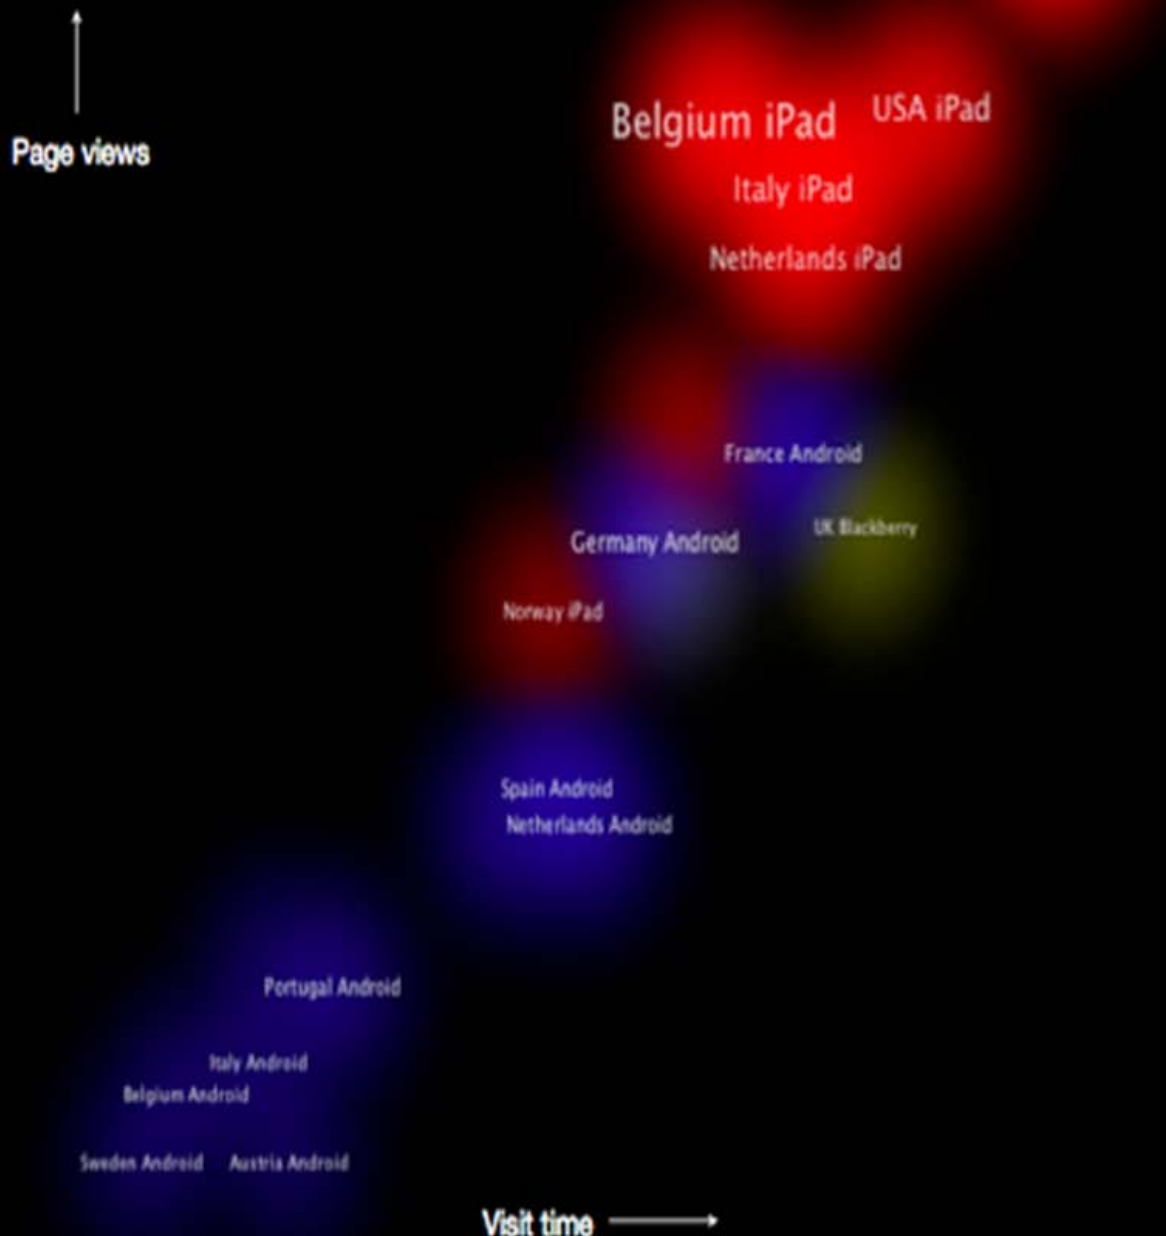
Page views

Belgium iPad
USA iPad
Italy iPad
Netherlands iPad

France Android
Germany Android
UK Blackberry
Norway iPad

Spain Android
Netherlands Android

Portugal Android
Italy Android
Belgium Android
Sweden Android
Austria Android

Visit time